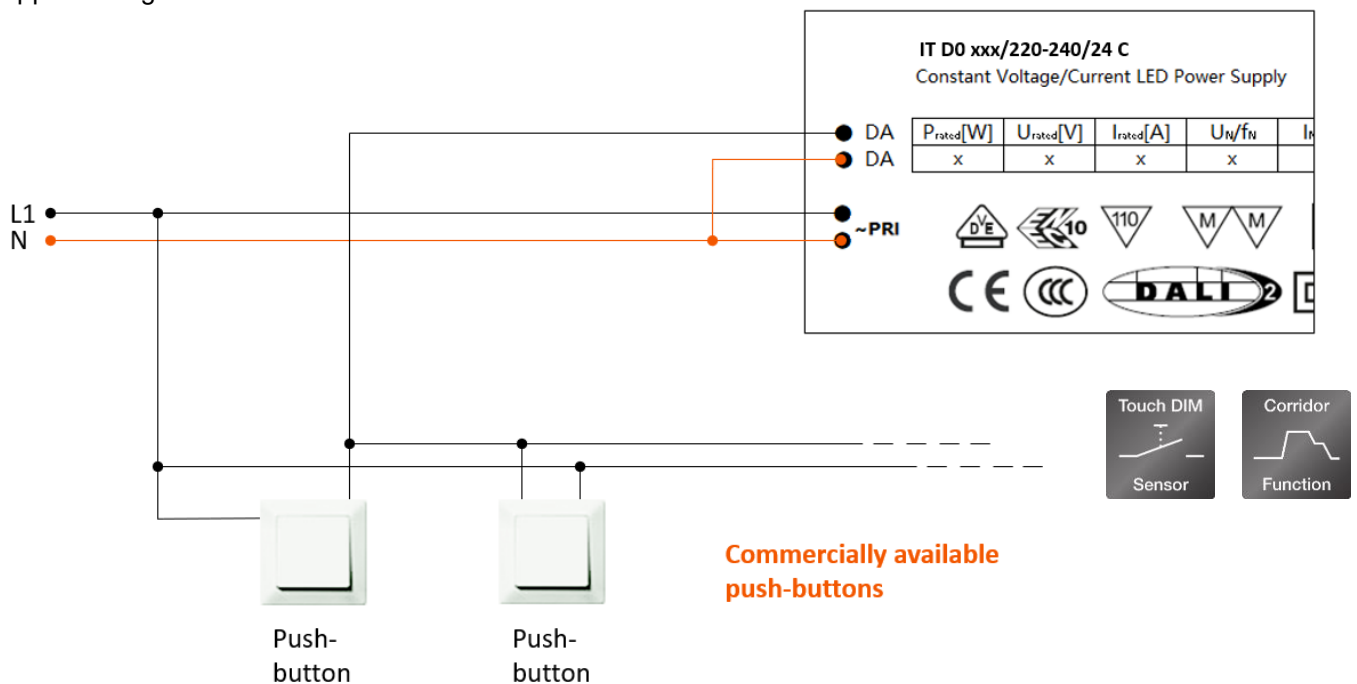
IT D0 xxx/220-240/24 C
Constant Voltage/Current LED Power Supply

DA
DA

| $P_{rated}$[W] | $U_{rated}$[V] | $I_{rated}$[A] | $U_N/f_N$ | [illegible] |
|---|---|---|---|---|
| x | x | x | x | |

L1
N

~PRI

110

M M

CE

DALI 2

Touch DIM
Sensor

Corridor
Function

Commercially available push-buttons

Push-button

Push-button